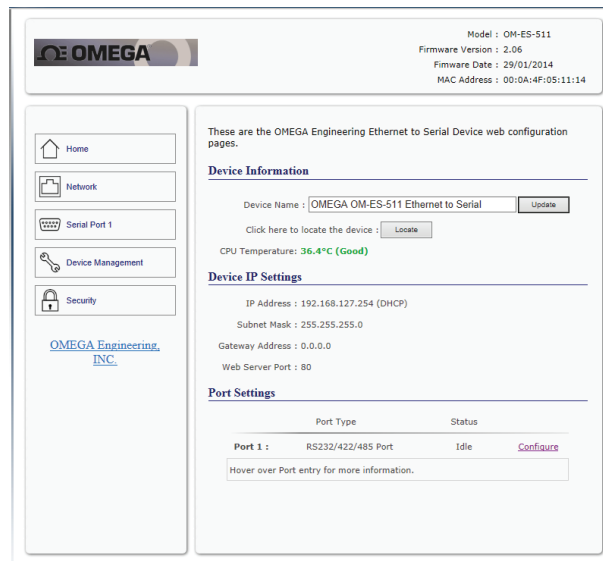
ΩE OMEGA

Model : OM-ES-511
Firmware Version : 2.06
Fimware Date : 29/01/2014
MAC Address : 00:0A:4F:05:11:14

Home
Network
Serial Port 1
Device Management
Security

OMEGA Engineering, INC.

These are the OMEGA Engineering Ethernet to Serial Device web configuration pages.

Device Information

Device Name : OMEGA OM-ES-511 Ethernet to Serial Update
Click here to locate the device : Locate
CPU Temperature: 36.4°C (Good)

Device IP Settings

IP Address : 192.168.127.254 (DHCP)
Subnet Mask : 255.255.255.0
Gateway Address : 0.0.0.0
Web Server Port : 80

Port Settings

| | Port Type | Status | |
|---|---|---|---|
| Port 1 : | RS232/422/485 Port | Idle | Configure |

Hover over Port entry for more information.